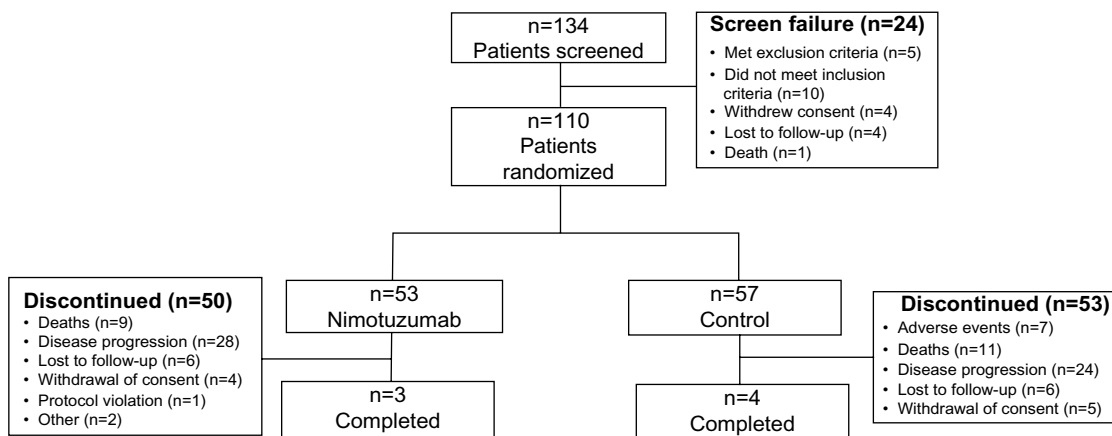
n=134
Patients screened

Screen failure (n=24)
• Met exclusion criteria (n=5)
• Did not meet inclusion criteria (n=10)
• Withdrew consent (n=4)
• Lost to follow-up (n=4)
• Death (n=1)

n=110
Patients randomized

Discontinued (n=50)
• Deaths (n=9)
• Disease progression (n=28)
• Lost to follow-up (n=6)
• Withdrawal of consent (n=4)
• Protocol violation (n=1)
• Other (n=2)

n=53
Nimotuzumab

n=3
Completed

n=57
Control

n=4
Completed

Discontinued (n=53)
• Adverse events (n=7)
• Deaths (n=11)
• Disease progression (n=24)
• Lost to follow-up (n=6)
• Withdrawal of consent (n=5)